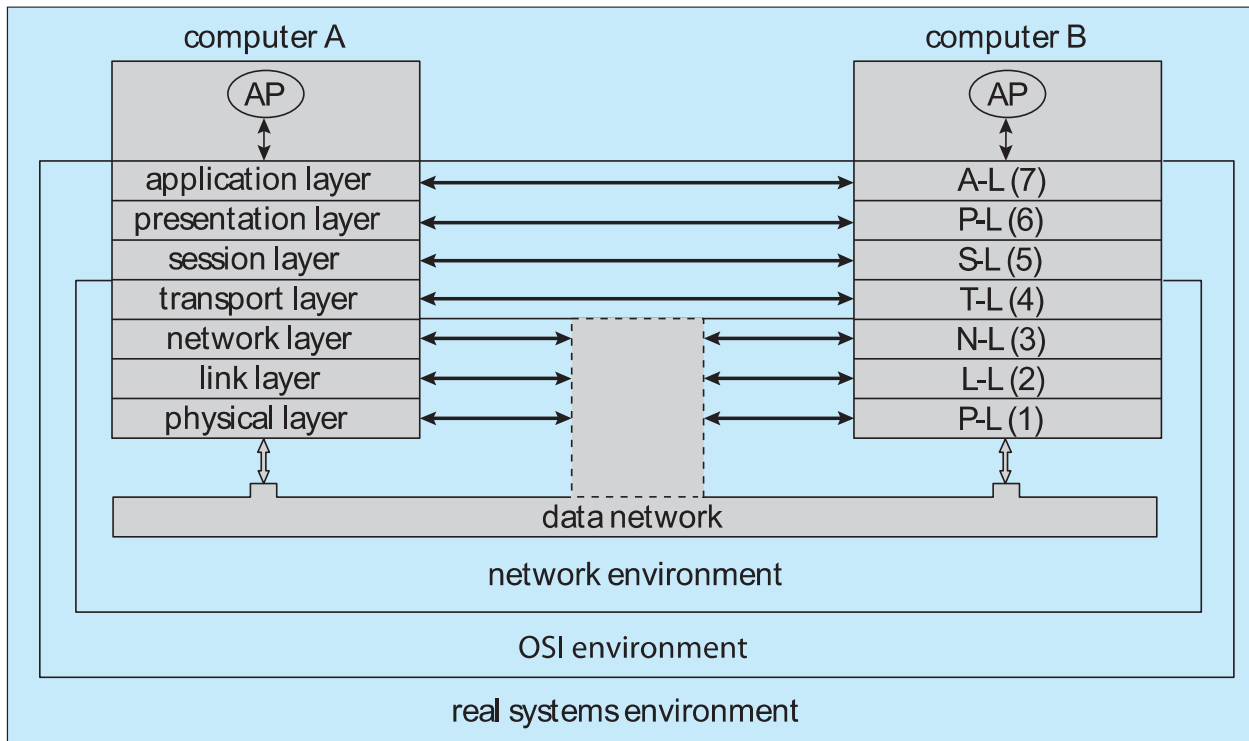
computer A

computer B

AP

AP

application layer

A-L (7)

presentation layer

P-L (6)

session layer

S-L (5)

transport layer

T-L (4)

network layer

N-L (3)

link layer

L-L (2)

physical layer

P-L (1)

data network

network environment

OSI environment

real systems environment